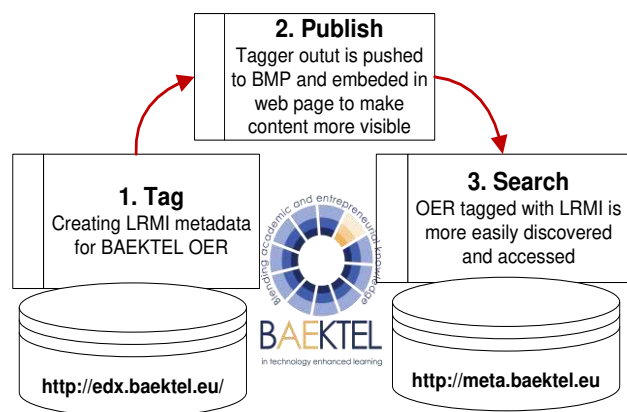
2. Publish
Tagger outut is pushed to BMP and embeded in web page to make content more visible

1. Tag
Creating LRMI metadata for BAEKTEL OER

3. Search
OER tagged with LRMI is more easily discovered and accessed

Blending academic and entrepreneurial knowledge
BAEKTEL
in technology enhanced learning

http://edx.baektel.eu/

http://meta.baektel.eu